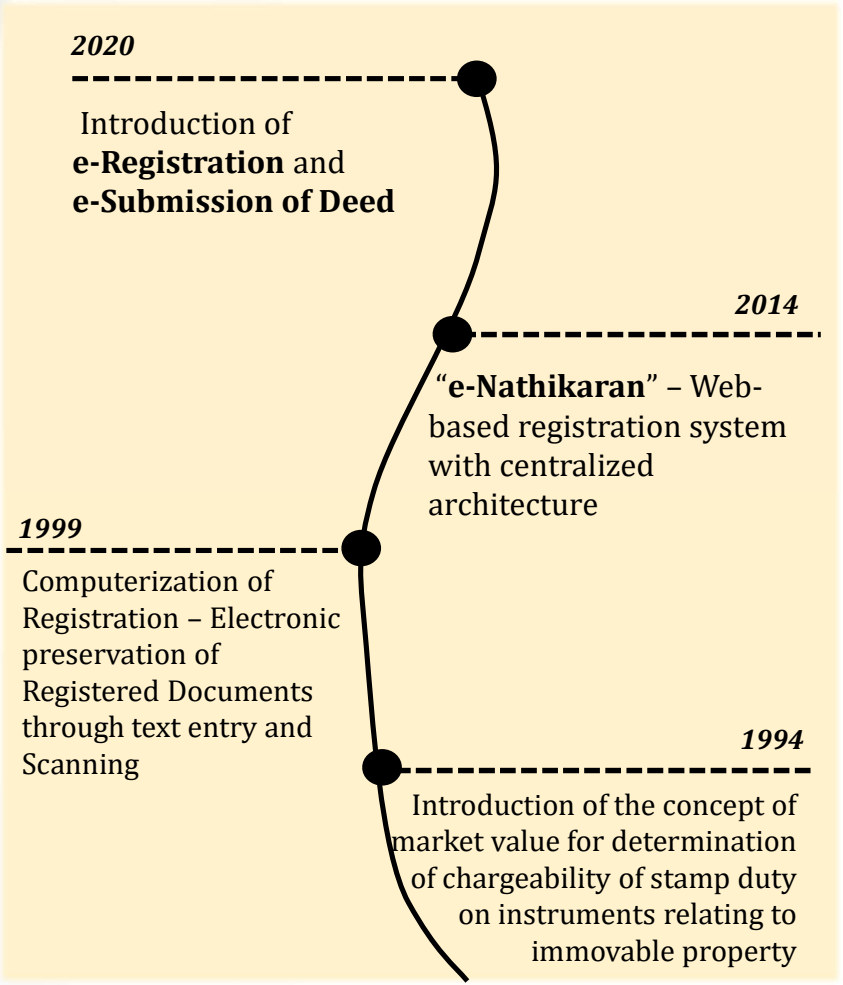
2020

Introduction of **e-Registration** and **e-Submission of Deed**

2014

"**e-Nathikaran**" – Web-based registration system with centralized architecture

1999

Computerization of Registration – Electronic preservation of Registered Documents through text entry and Scanning

1994

Introduction of the concept of market value for determination of chargeability of stamp duty on instruments relating to immovable property